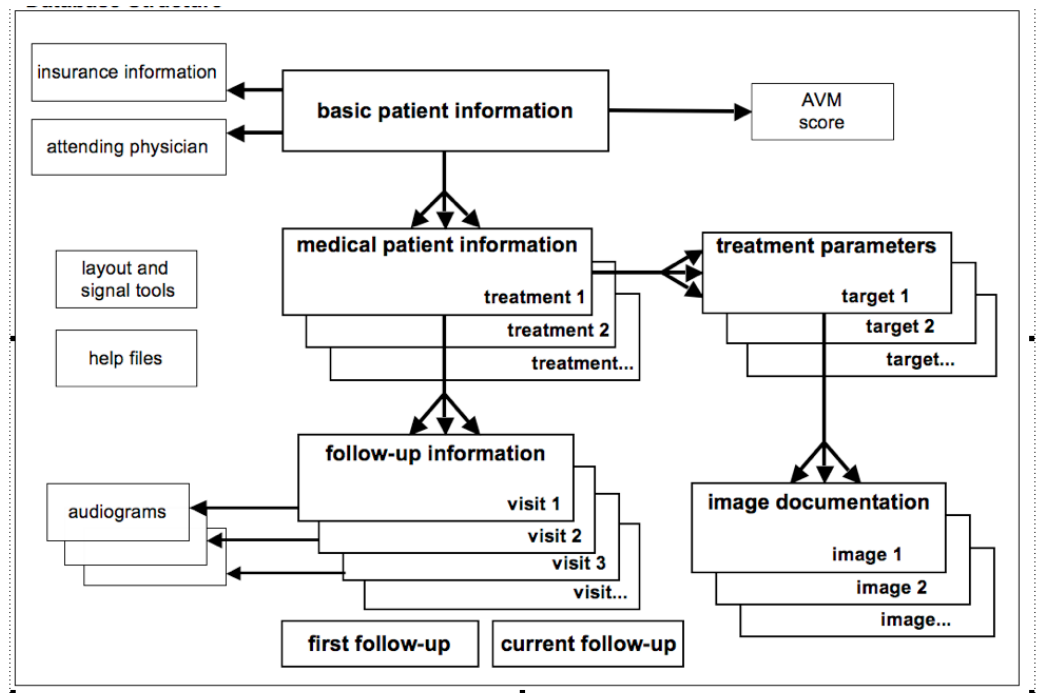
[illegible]

insurance information

attending physician

basic patient information

AVM score

medical patient information

treatment 1

treatment 2

treatment...

treatment parameters

target 1

target 2

target...

layout and signal tools

help files

follow-up information

visit 1

visit 2

visit 3

visit...

audiograms

image documentation

image 1

image 2

image...

first follow-up

current follow-up